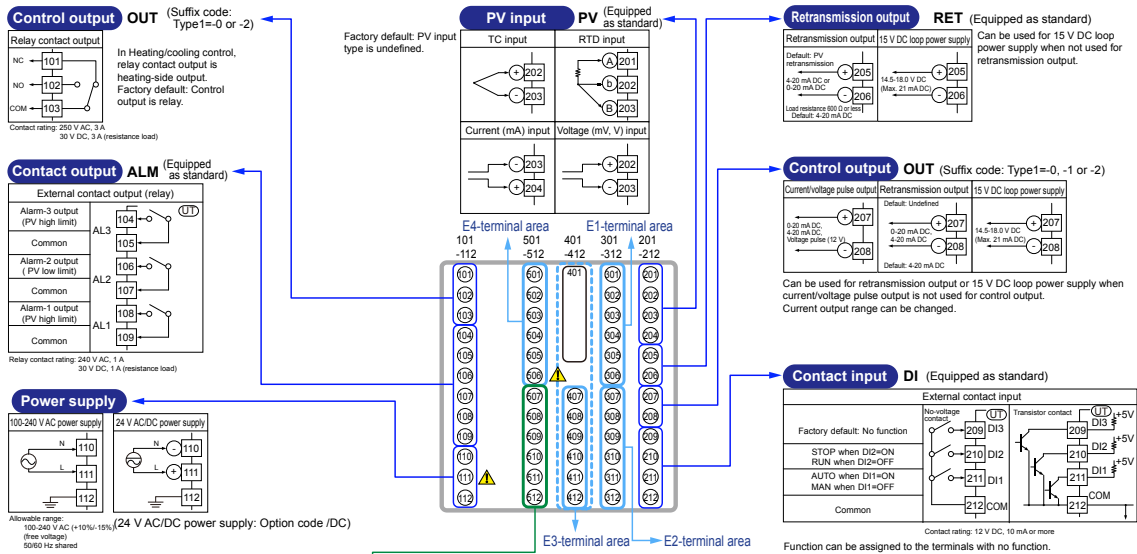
Control output OUT (Suffix code: Type1=-0 or -2)

Relay contact output
NC 101
NO 102
COM 103

In Heating/cooling control, relay contact output is heating-side output.
Factory default: Control output is relay.

Contact rating: 250 V AC, 3 A
30 V DC, 3 A (resistance load)

Contact output ALM (Equipped as standard)

| External contact output (relay) | | |
|---|---|---|
| Alarm-3 output (PV high limit) | AL3 | 104 |
| Common | | 105 |
| Alarm-2 output ( PV low limit) | AL2 | 106 |
| Common | | 107 |
| Alarm-1 output (PV high limit) | AL1 | 108 |
| Common | | 109 |

UT

Relay contact rating: 240 V AC, 1 A
30 V DC, 1 A (resistance load)

Power supply

100-240 V AC power supply
N 110
L 111
112

24 V AC/DC power supply
- 110
+ 111
112

Allowable range:
100-240 V AC (+10%/-15%)
(free voltage)
50/60 Hz shared
(24 V AC/DC power supply: Option code /DC)

PV input PV (Equipped as standard)

Factory default: PV input type is undefined.

| TC input | RTD input |
|---|---|
| + 202, - 203 | A 201, b 202, B 203 |
| Current (mA) input | Voltage (mV, V) input |
| - 203, + 204 | + 202, - 203 |

E4-terminal area
E1-terminal area
101 -112
501 -512
401 -412
301 -312
201 -212

101 102 103 104 105 106 107 108 109 110 111 112
501 502 503 504 505 506 507 508 509 510 511 512
401
401 402 403 404 405 406 407 408 409 410 411 412
301 302 303 304 305 306 307 308 309 310 311 312
201 202 203 204 205 206 207 208 209 210 211 212

E3-terminal area
E2-terminal area

Retransmission output RET (Equipped as standard)

| Retransmission output | 15 V DC loop power supply |
|---|---|
| Default: PV retransmission<br>4-20 mA DC or 0-20 mA DC<br>+ 205<br>- 206<br>Load resistance 600 Ω or less<br>Default: 4-20 mA DC | 14.5-18.0 V DC (Max. 21 mA DC)<br>+ 205<br>- 206 |

Can be used for 15 V DC loop power supply when not used for retransmission output.

Control output OUT (Suffix code: Type1=-0, -1 or -2)

| Current/voltage pulse output | Retransmission output | 15 V DC loop power supply |
|---|---|---|
| 0-20 mA DC, 4-20 mA DC, Voltage pulse (12 V)<br>+ 207<br>- 208 | Default: Undefined<br>0-20 mA DC, 4-20 mA DC<br>+ 207<br>- 208<br>Default: 4-20 mA DC | 14.5-18.0 V DC (Max. 21 mA DC)<br>+ 207<br>- 208 |

Can be used for retransmission output or 15 V DC loop power supply when current/voltage pulse output is not used for control output.
Current output range can be changed.

Contact input DI (Equipped as standard)

| External contact input | | |
|---|---|---|
| | No-voltage contact | Transistor contact |
| Factory default: No function | 209 DI3 | 209 DI3 +5V |
| STOP when DI2=ON<br>RUN when DI2=OFF | 210 DI2 | 210 DI2 +5V |
| AUTO when DI1=ON<br>MAN when DI1=OFF | 211 DI1 | 211 DI1 +5V |
| Common | 212 COM | 212 COM |

UT UT

Contact rating: 12 V DC, 10 mA or more
Function can be assigned to the terminals with no function.